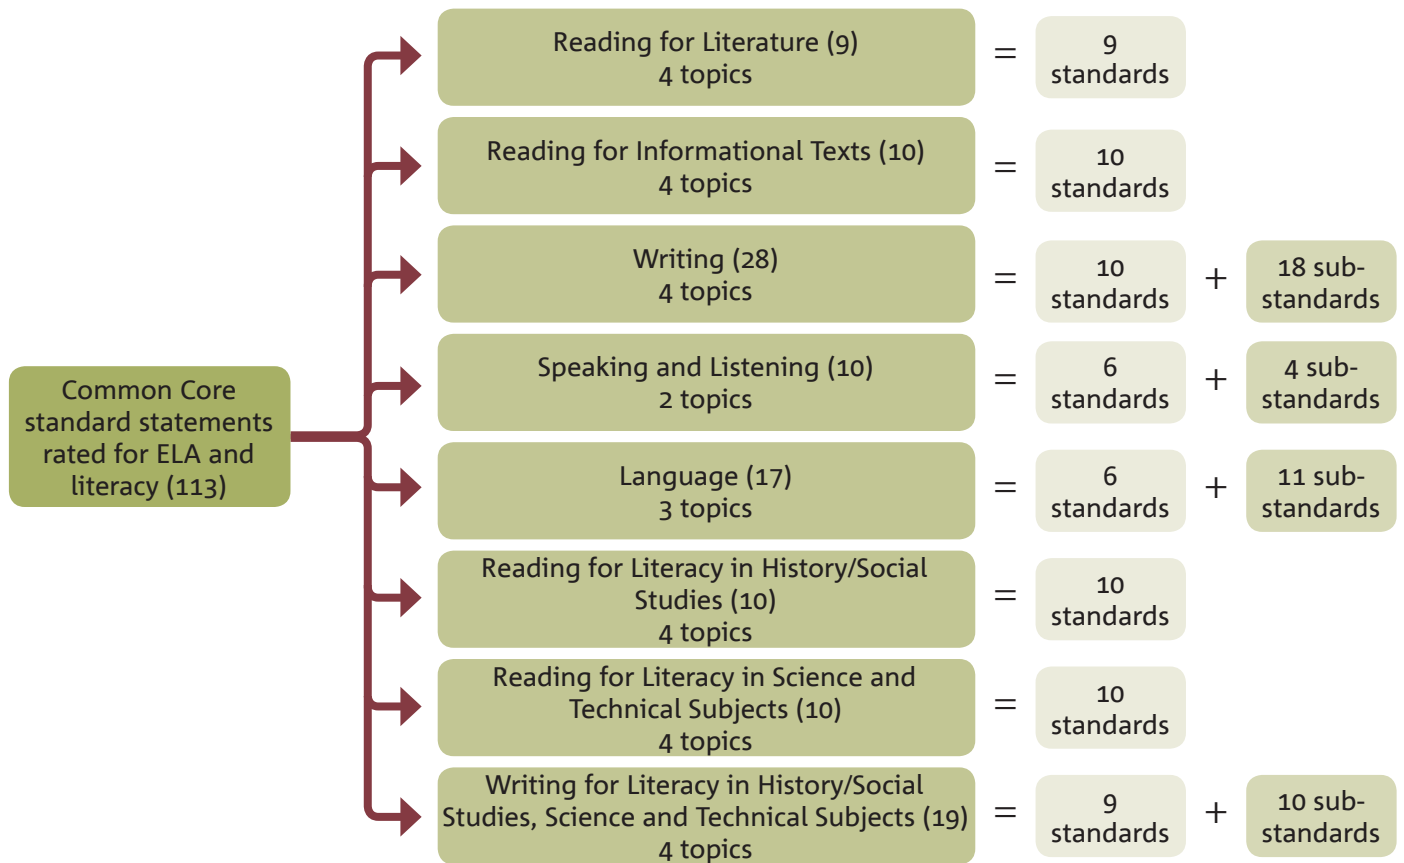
Common Core standard statements rated for ELA and literacy (113)

Reading for Literature (9)
4 topics
=
9 standards

Reading for Informational Texts (10)
4 topics
=
10 standards

Writing (28)
4 topics
=
10 standards
+
18 substandards

Speaking and Listening (10)
2 topics
=
6 standards
+
4 substandards

Language (17)
3 topics
=
6 standards
+
11 substandards

Reading for Literacy in History/Social Studies (10)
4 topics
=
10 standards

Reading for Literacy in Science and Technical Subjects (10)
4 topics
=
10 standards

Writing for Literacy in History/Social Studies, Science and Technical Subjects (19)
4 topics
=
9 standards
+
10 substandards